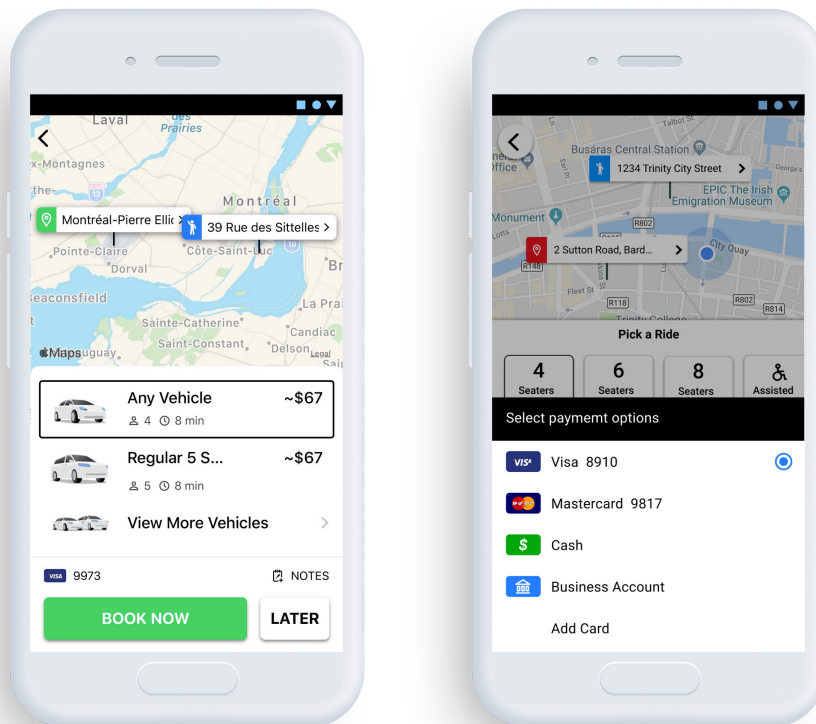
Laval
des Prairies
x-Montagnes
the
Montréal-Pierre Ellic
39 Rue des Sittelles
Montréal
Pointe-Claire
Côte-Saint-Luc
Dorval
Br
Beaconsfield
La Prai
Sainte-Catherine
Candiac
Saint-Constant
Delson
Maps
Legal
Any Vehicle
~$67
4 8 min
Regular 5 S...
~$67
5 8 min
View More Vehicles
VISA 9973
NOTES
BOOK NOW
LATER

Busáras Central Station
1234 Trinity City Street
EPIC The Irish Emigration Museum
Monument
R802
2 Sutton Road, Bard...
City Quay
R148
Fleet St
R118
R802
R814
Pick a Ride
4 Seaters
6 Seaters
8 Seaters
Assisted
Select paymemt options
Visa 8910
Mastercard 9817
Cash
Business Account
Add Card